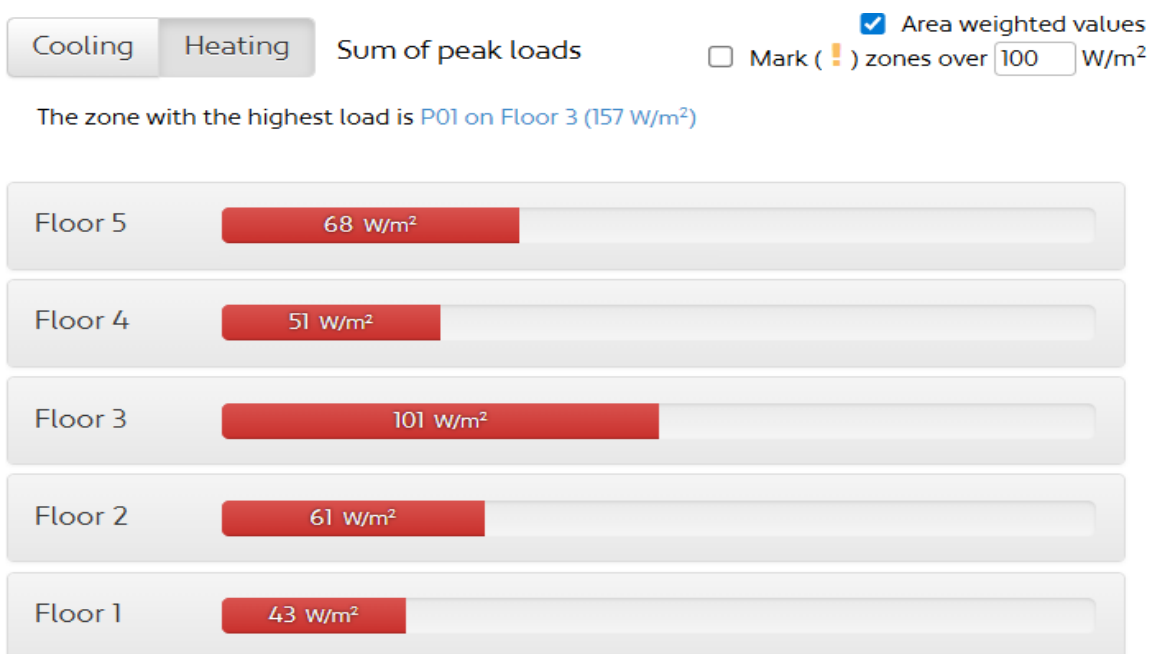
Cooling Heating Sum of peak loads

Area weighted values
Mark ( ! ) zones over 100 W/m$^2$

The zone with the highest load is P01 on Floor 3 (157 W/m$^2$)

Floor 5 68 W/m$^2$

Floor 4 51 W/m$^2$

Floor 3 101 W/m$^2$

Floor 2 61 W/m$^2$

Floor 1 43 W/m$^2$